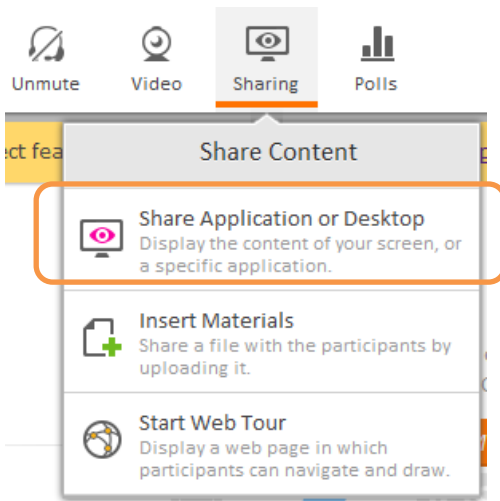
Unmute
Video
Sharing
Polls

ct fea

Share Content

Share Application or Desktop
Display the content of your screen, or a specific application.

Insert Materials
Share a file with the participants by uploading it.

Start Web Tour
Display a web page in which participants can navigate and draw.